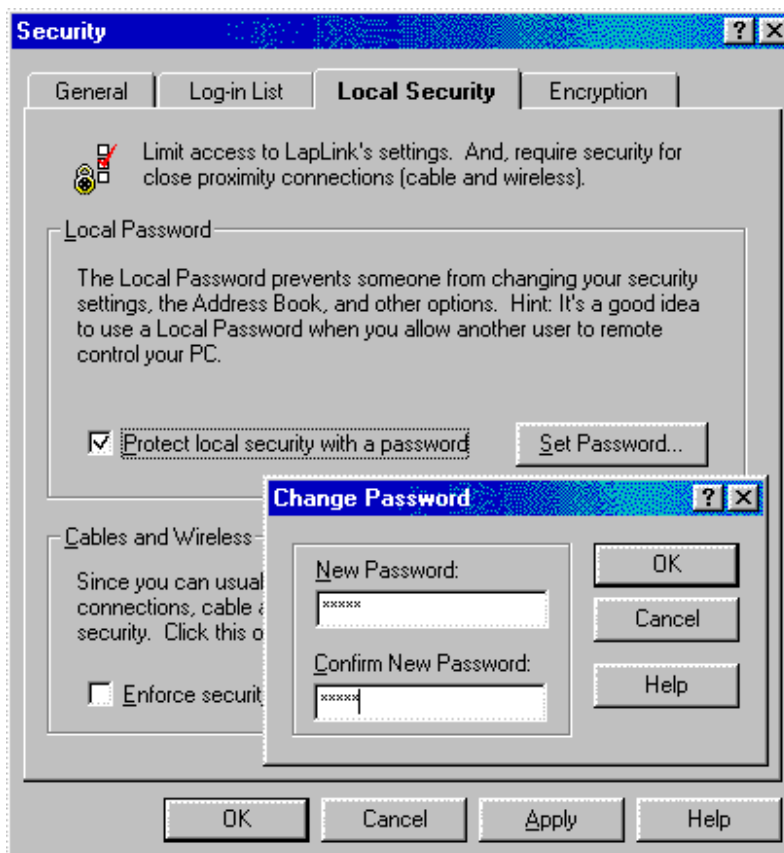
Security ? X

General | Log-in List | Local Security | Encryption

Limit access to LapLink's settings. And, require security for close proximity connections (cable and wireless).

Local Password

The Local Password prevents someone from changing your security settings, the Address Book, and other options. Hint: It's a good idea to use a Local Password when you allow another user to remote control your PC.

☑ Protect local security with a password

Set Password...

Cables and Wireless

Since you can usual
connections, cable a
security. Click this o

☐ Enforce securit

Change Password ? X

New Password:

*****

Confirm New Password:

*****

OK

Cancel

Help

OK | Cancel | Apply | Help